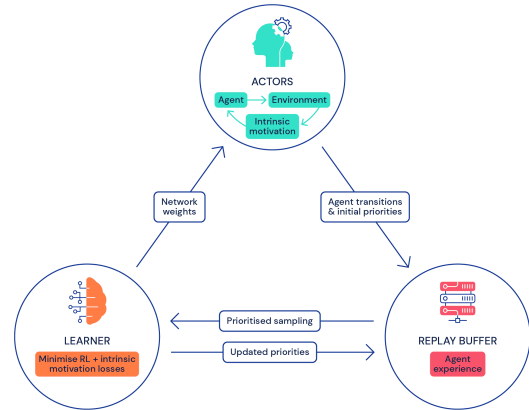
ACTORS

Agent

Environment

Intrinsic motivation

Network weights

Agent transitions & initial priorities

LEARNER

Minimise RL + intrinsic motivation losses

Prioritised sampling

Updated priorities

REPLAY BUFFER

Agent experience